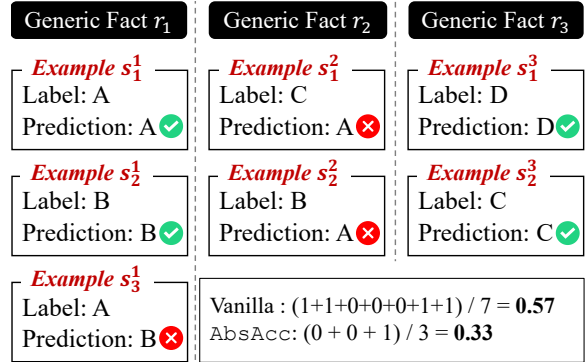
Generic Fact $r_1$

*Example* $s_1^1$
Label: A
Prediction: A

*Example* $s_2^1$
Label: B
Prediction: B

*Example* $s_3^1$
Label: A
Prediction: B

Generic Fact $r_2$

*Example* $s_1^2$
Label: C
Prediction: A

*Example* $s_2^2$
Label: B
Prediction: A

Generic Fact $r_3$

*Example* $s_1^3$
Label: D
Prediction: D

*Example* $s_2^3$
Label: C
Prediction: C

Vanilla : (1+1+0+0+0+1+1) / 7 = **0.57**
AbsAcc: (0 + 0 + 1) / 3 = **0.33**